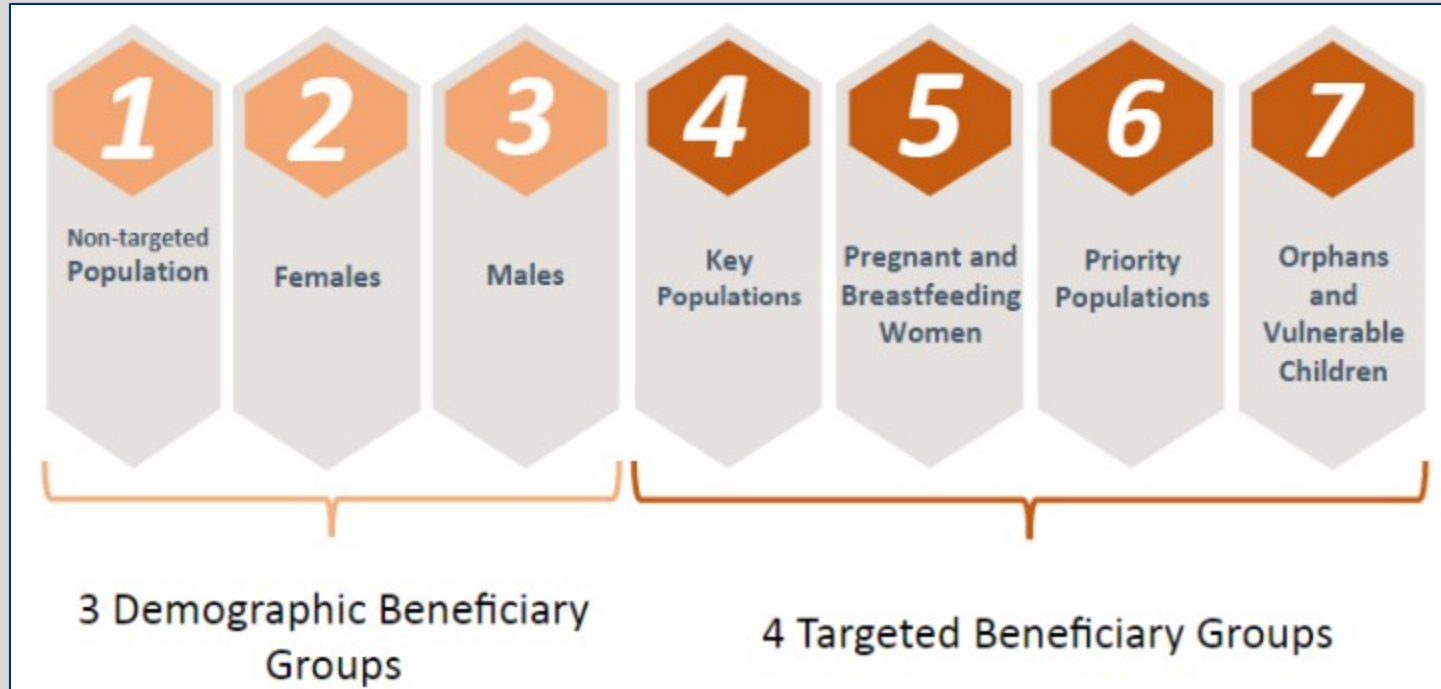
1
Non-targeted Population

2
Females

3
Males

4
Key Populations

5
Pregnant and Breastfeeding Women

6
Priority Populations

7
Orphans and Vulnerable Children

3 Demographic Beneficiary Groups

4 Targeted Beneficiary Groups